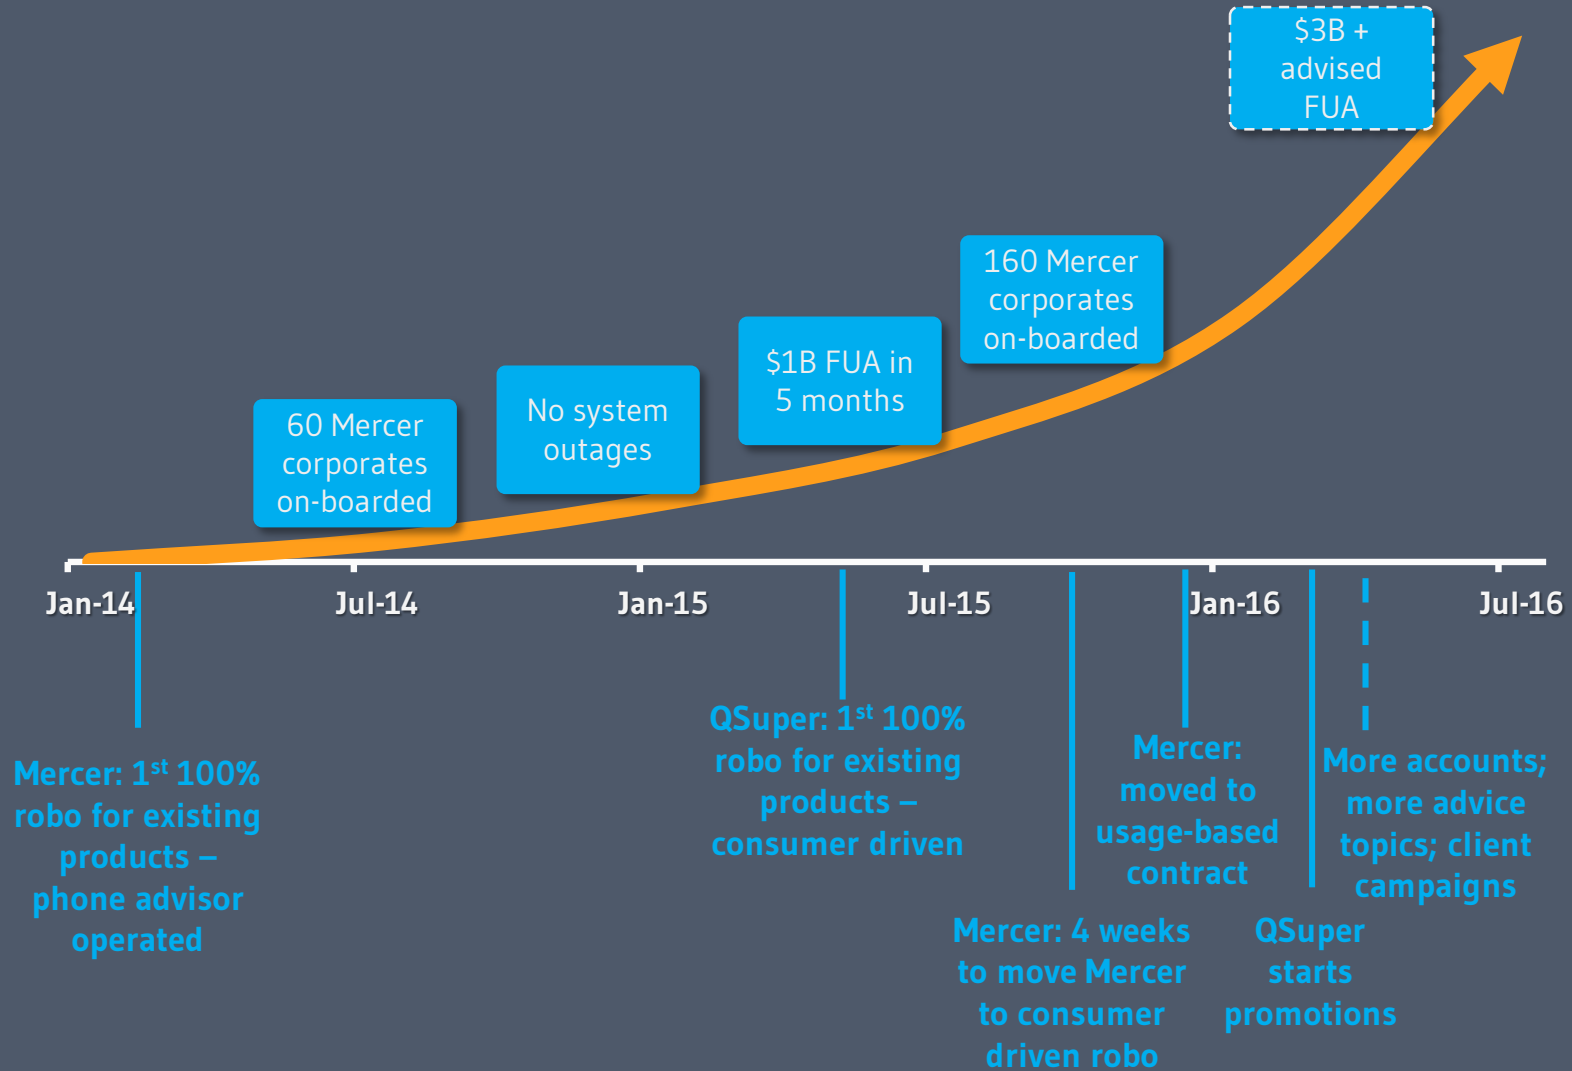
$3B + advised FUA

160 Mercer corporates on-boarded

$1B FUA in 5 months

No system outages

60 Mercer corporates on-boarded

Jan-14

Jul-14

Jan-15

Jul-15

Jan-16

Jul-16

Mercer: 1$^{st}$ 100% robo for existing products – phone advisor operated

QSuper: 1$^{st}$ 100% robo for existing products – consumer driven

Mercer: moved to usage-based contract

More accounts; more advice topics; client campaigns

Mercer: 4 weeks to move Mercer to consumer driven robo

QSuper starts promotions